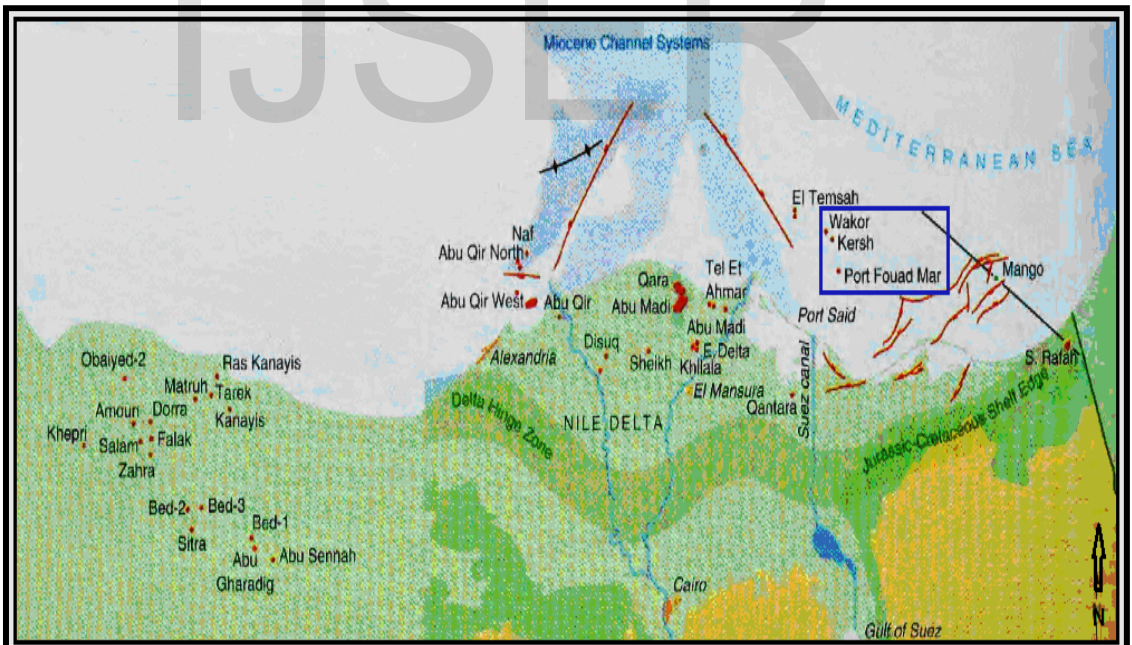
IJSER

Miocene Channel Systems

MEDITERRANEAN SEA

El Temsah
Wakor
Kersh
Port Fouad Mar
Mango

Naf
Abu Qir North
Abu Qir West
Abu Qir
Qara
Abu Madi
Tel Et Ahmar
Abu Madi
E. Delta
Khilala
Sheikh
Disuq
Alexandria
Port Said
El Mansura
Qantara
Suez canal
S. Rafah

Obaiyed-2
Ras Kanayis
Matruh
Tarek
Amoun
Dorra
Kanayis
Khepri
Falak
Salam
Zahra

Delta Hinge Zone
NILE DELTA
Jurassic-Cretaceous Shelf Edge

Bed-2
Bed-3
Bed-1
Sitra
Abu
Abu Sennah
Gharadig

Cairo
Gulf of Suez
N